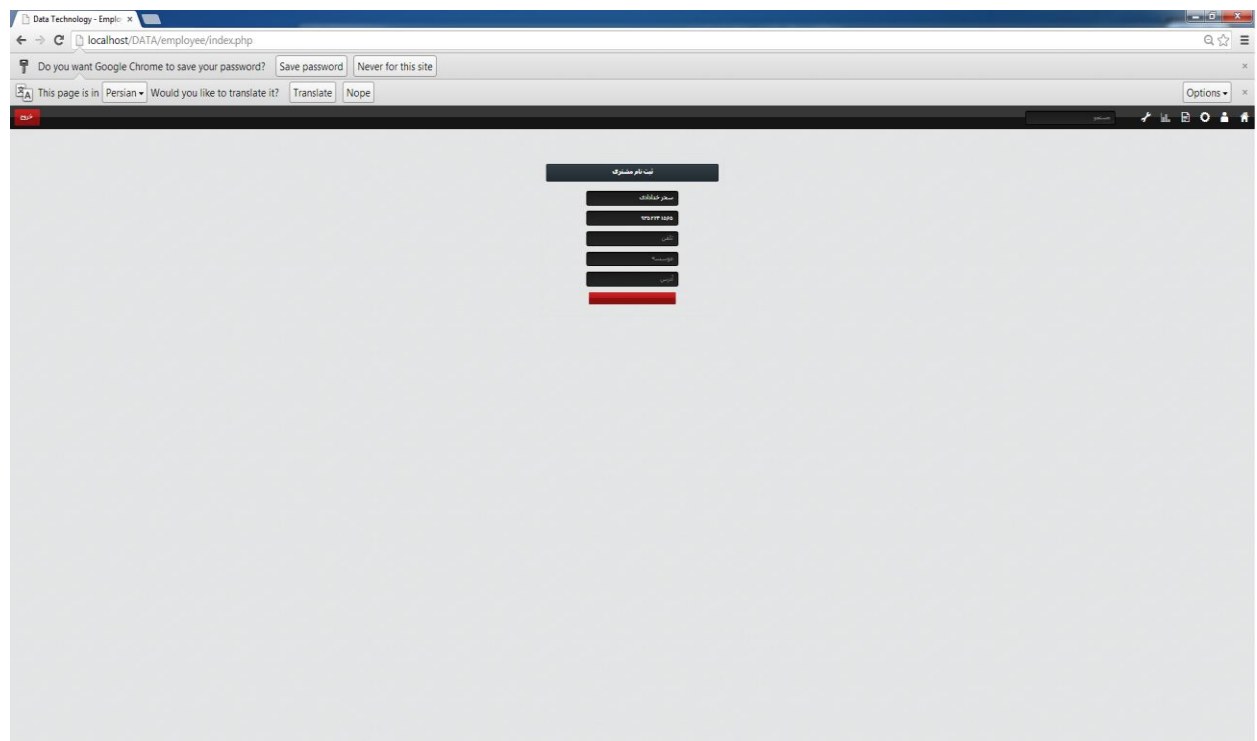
Data Technology - Emplo ×

localhost/DATA/employee/index.php

Do you want Google Chrome to save your password? Save password Never for this site

This page is in Persian Would you like to translate it? Translate Nope Options

خروج

جستجو

ثبت نام مشتری

سحر خدادادی

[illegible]

تلفن

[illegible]

آدرس